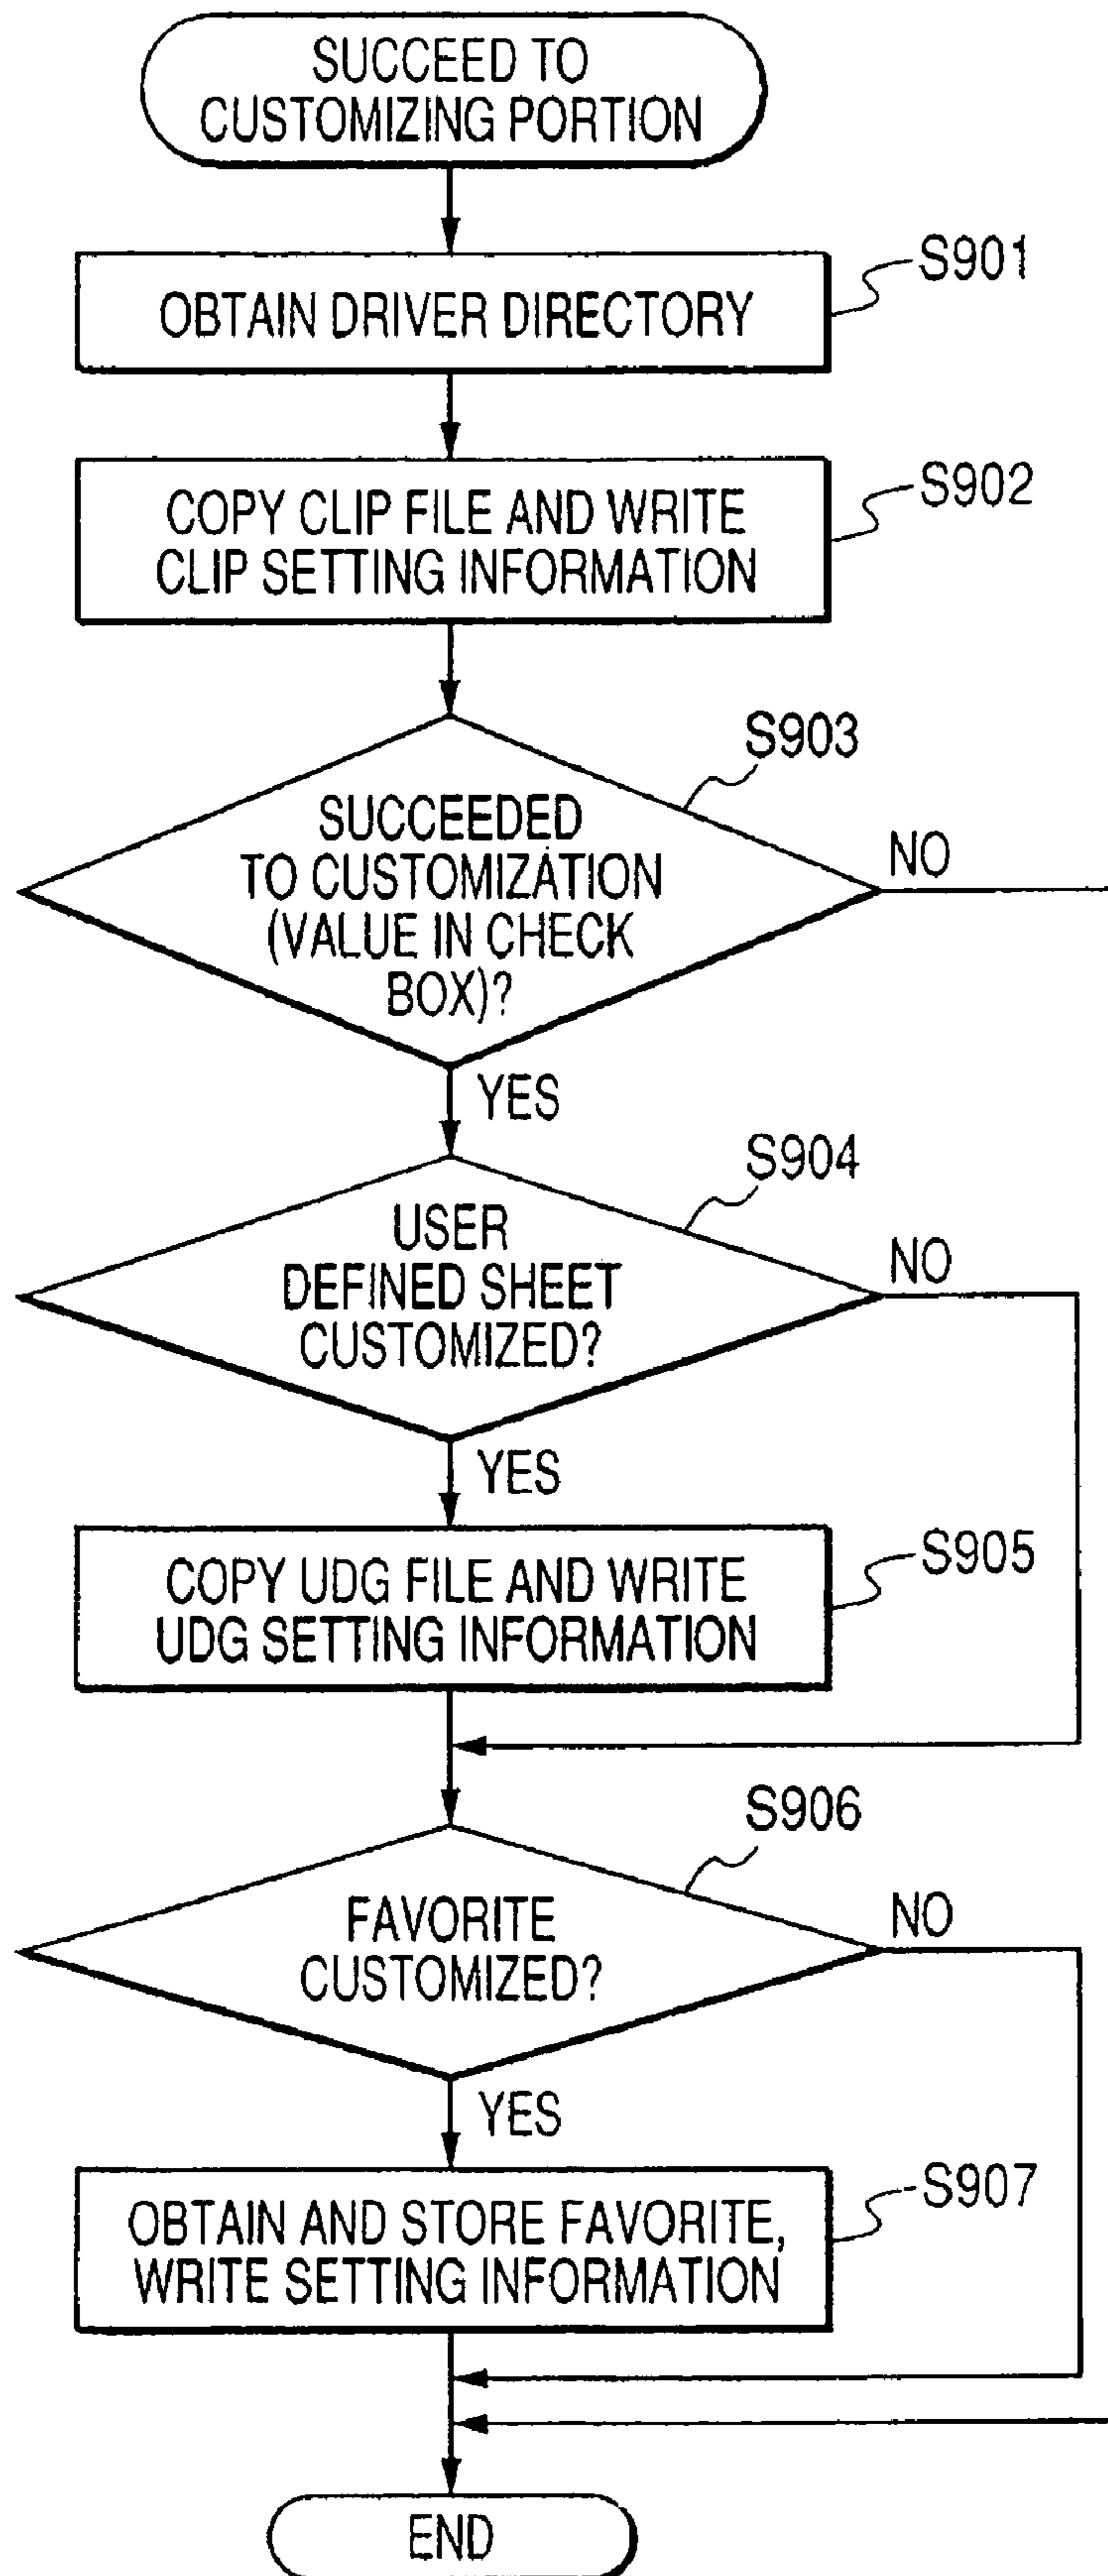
SUCCEED TO CUSTOMIZING PORTION

S901
OBTAIN DRIVER DIRECTORY

S902
COPY CLIP FILE AND WRITE CLIP SETTING INFORMATION

S903
SUCCEEDED TO CUSTOMIZATION (VALUE IN CHECK BOX)?
NO
YES

S904
USER DEFINED SHEET CUSTOMIZED?
NO
YES

S905
COPY UDG FILE AND WRITE UDG SETTING INFORMATION

S906
FAVORITE CUSTOMIZED?
NO
YES

S907
OBTAIN AND STORE FAVORITE, WRITE SETTING INFORMATION

END